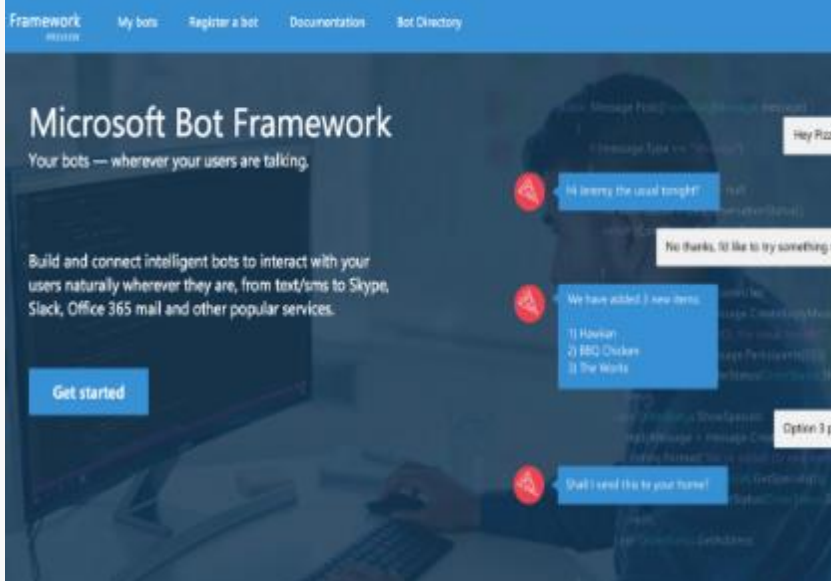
Framework
PREVIEW

My bots Register a bot Documentation Bot Directory

Microsoft Bot Framework
Your bots — wherever your users are talking.

Build and connect intelligent bots to interact with your users naturally wherever they are, from text/sms to Skype, Slack, Office 365 mail and other popular services.

Get started

Hey Pizz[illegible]

Hi Jeremy the usual tonight?

No thanks, I'd like to try something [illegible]

We have added 3 new items:

1) Hawian
2) BBQ Chicken
3) The Works

Option 3 p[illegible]

Shall I send this to your home?